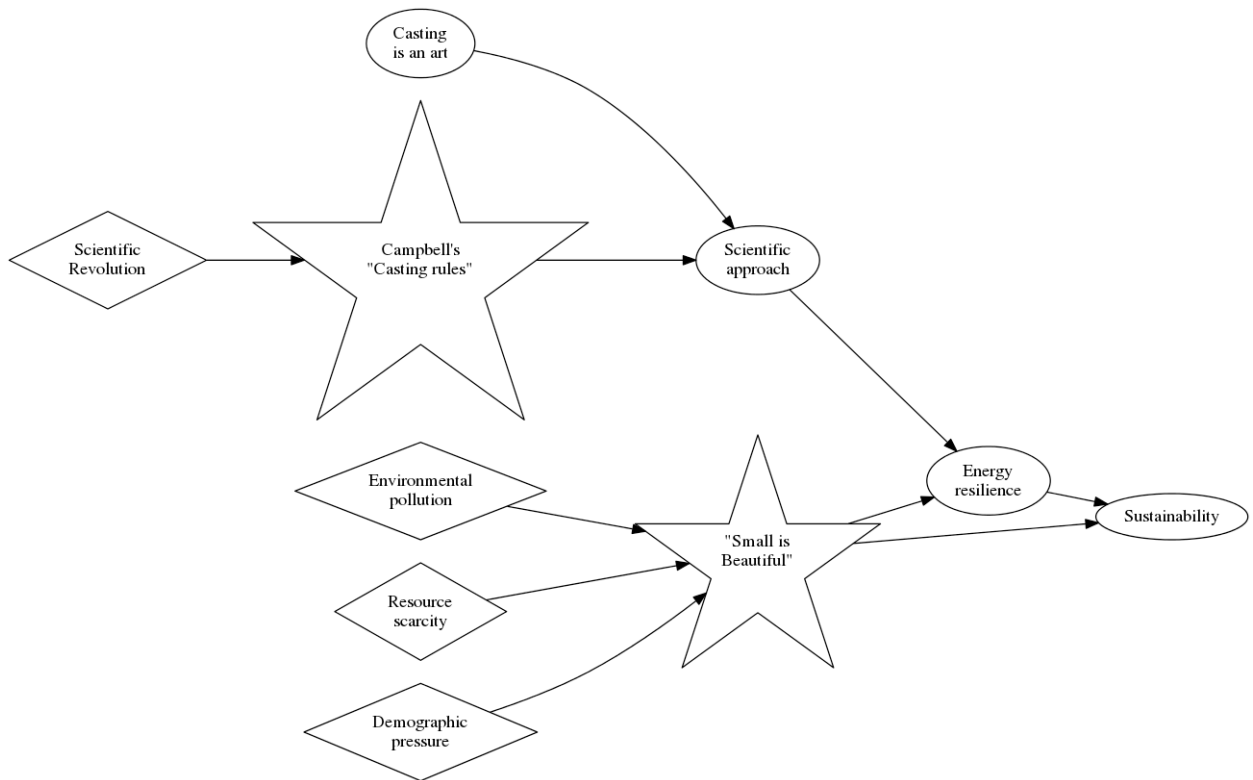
Casting is an art

Scientific Revolution

Campbell's "Casting rules"

Scientific approach

Environmental pollution

Energy resilience

Sustainability

"Small is Beautiful"

Resource scarcity

Demographic pressure